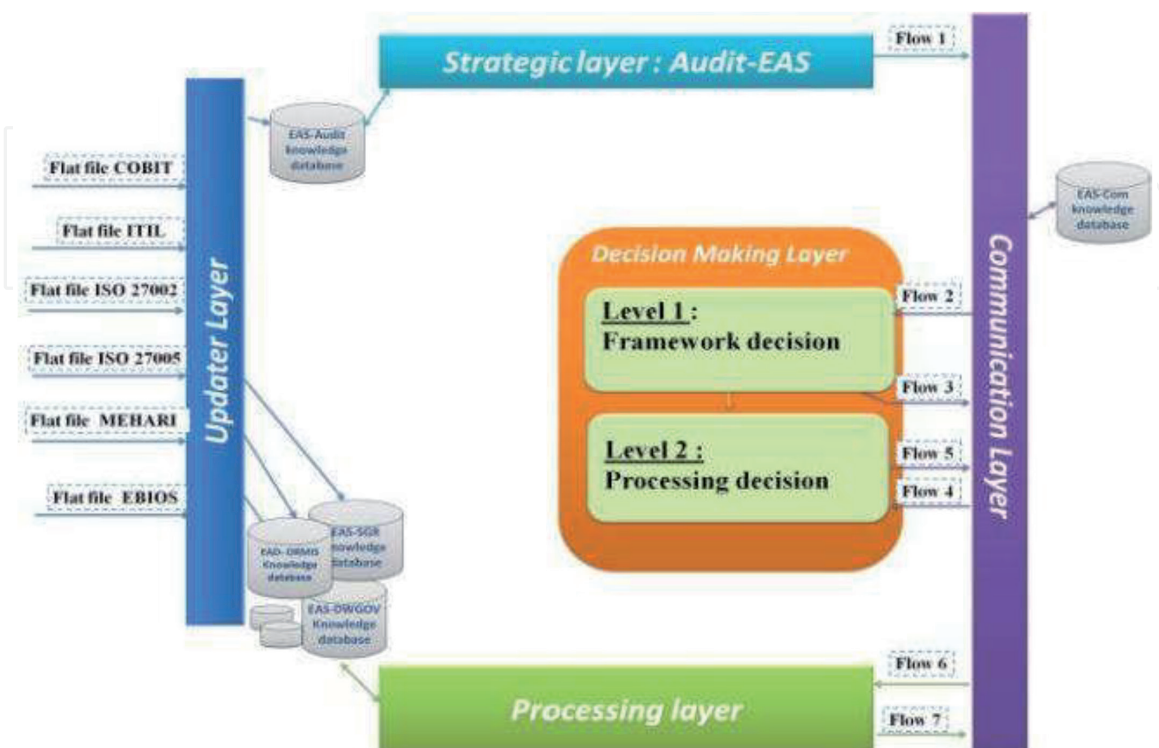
Strategic layer : Audit-EAS

Flow 1

EAS-Audit knowledge database

Flat file COBIT

Flat file ITIL

Flat file ISO 27002

Flat file ISO 27005

Flat file MEHARI

Flat file EBIOS

Updater Layer

EAS-Com knowledge database

Decision Making Layer

Level 1 :
Framework decision

Level 2 :
Processing decision

Flow 2

Flow 3

Flow 5

Flow 4

Communication Layer

EAS-SGR knowledge database

EAD-DRMIS Knowledge database

EAS-DWGOV Knowledge database

Flow 6

Processing layer

Flow 7